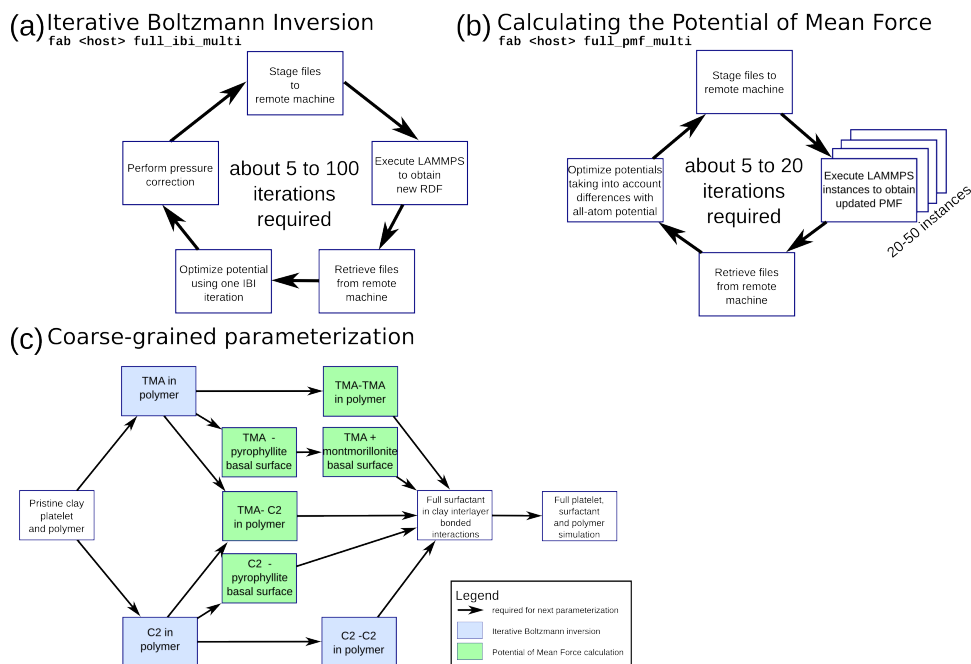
(a) Iterative Boltzmann Inversion
fab <host> full_ibi_multi

Stage files to remote machine

Execute LAMMPS to obtain new RDF

Retrieve files from remote machine

Optimize potential using one IBI iteration

Perform pressure correction

about 5 to 100 iterations required

(b) Calculating the Potential of Mean Force
fab <host> full_pmf_multi

Stage files to remote machine

Execute LAMMPS instances to obtain updated PMF

20-50 instances

Retrieve files from remote machine

Optimize potentials taking into account differences with all-atom potential

about 5 to 20 iterations required

(c) Coarse-grained parameterization

TMA in polymer

TMA-TMA in polymer

TMA - pyrophyllite basal surface

TMA + montmorillonite basal surface

Pristine clay platelet and polymer

TMA- C2 in polymer

Full surfactant in clay interlayer bonded interactions

Full platelet, surfactant and polymer simulation

C2 - pyrophyllite basal surface

C2 in polymer

C2 -C2 in polymer

Legend
required for next parameterization
Iterative Boltzmann inversion
Potential of Mean Force calculation